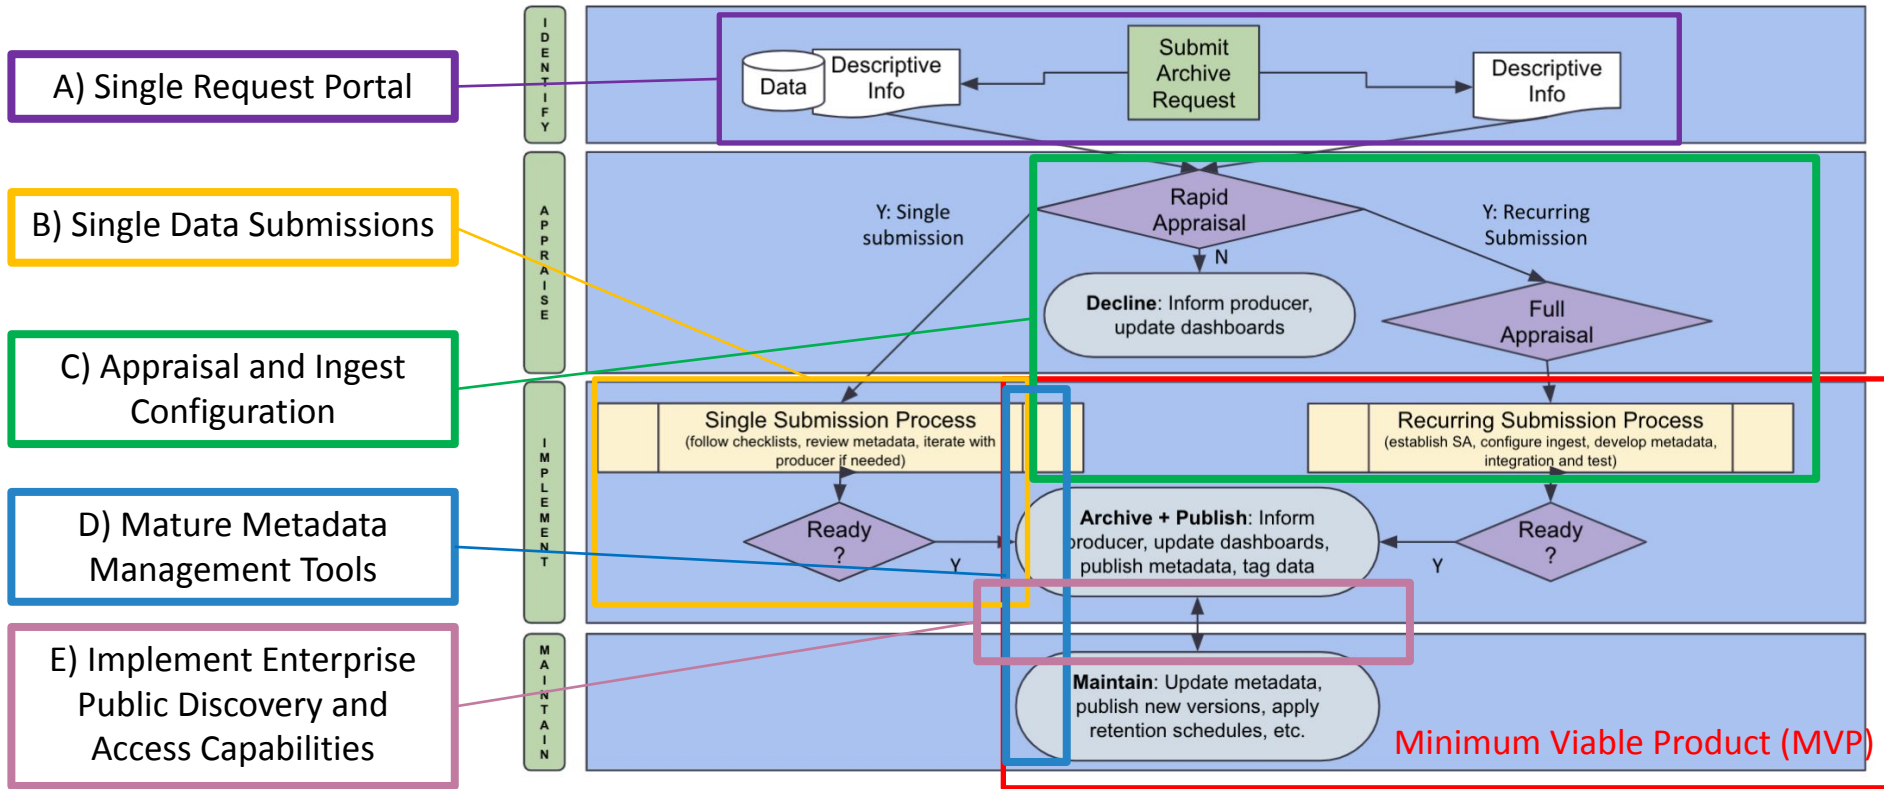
A) Single Request Portal

B) Single Data Submissions

C) Appraisal and Ingest Configuration

D) Mature Metadata Management Tools

E) Implement Enterprise Public Discovery and Access Capabilities

IDENTIFY

APPRAISE

IMPLEMENT

MAINTAIN

Data

Descriptive Info

Submit Archive Request

Descriptive Info

Y: Single submission

Rapid Appraisal

Y: Recurring Submission

N

Decline: Inform producer, update dashboards

Full Appraisal

Single Submission Process
(follow checklists, review metadata, iterate with producer if needed)

Recurring Submission Process
(establish SA, configure ingest, develop metadata, integration and test)

Ready ?

Y

Archive + Publish: Inform producer, update dashboards, publish metadata, tag data

Y

Ready ?

Maintain: Update metadata, publish new versions, apply retention schedules, etc.

Minimum Viable Product (MVP)